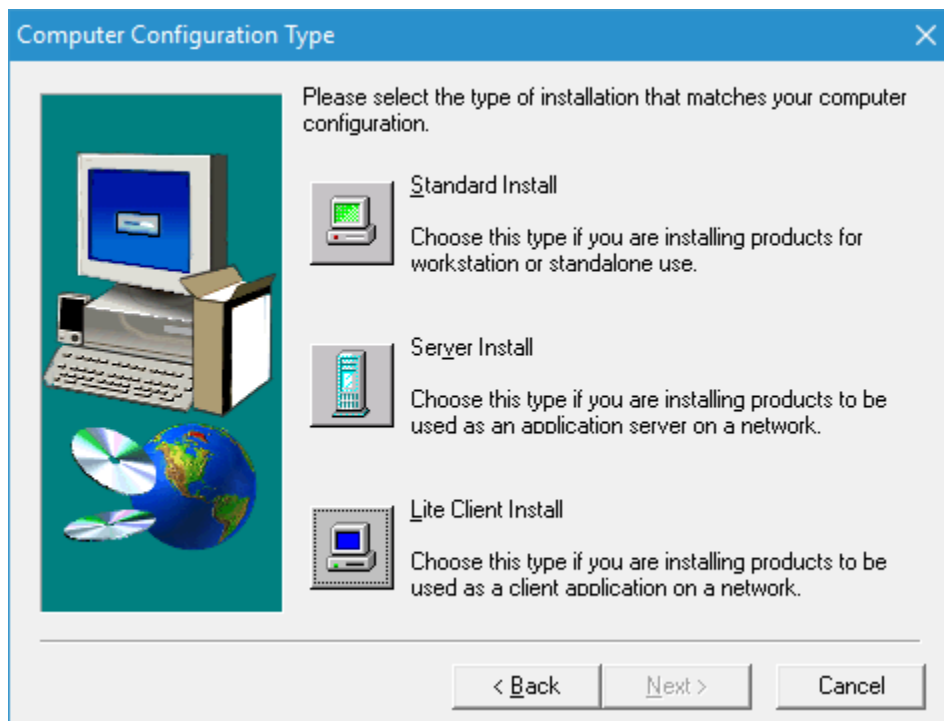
Computer Configuration Type

Please select the type of installation that matches your computer configuration.

Standard Install

Choose this type if you are installing products for workstation or standalone use.

Server Install

Choose this type if you are installing products to be used as an application server on a network.

Lite Client Install

Choose this type if you are installing products to be used as a client application on a network.

< Back

Next >

Cancel